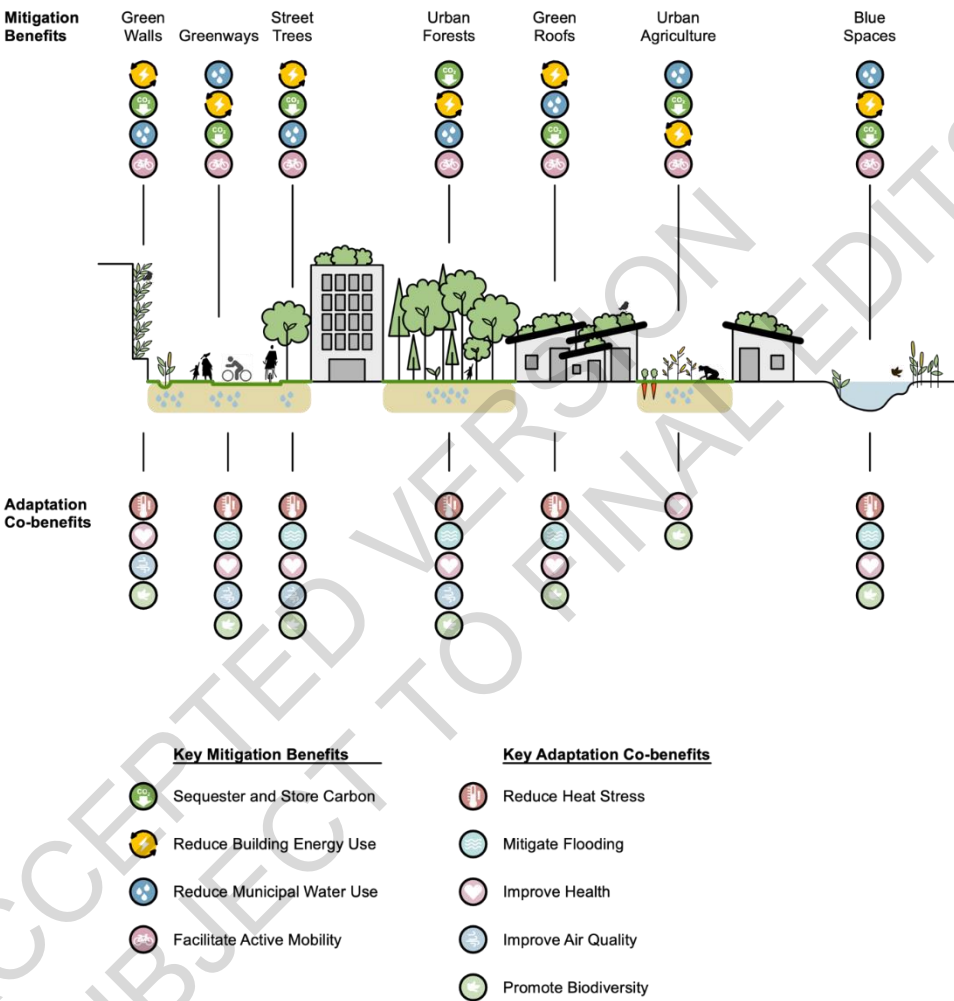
Mitigation Benefits

Green Walls

Greenways

Street Trees

Urban Forests

Green Roofs

Urban Agriculture

Blue Spaces

Adaptation Co-benefits

Key Mitigation Benefits

Sequester and Store Carbon

Reduce Building Energy Use

Reduce Municipal Water Use

Facilitate Active Mobility

Key Adaptation Co-benefits

Reduce Heat Stress

Mitigate Flooding

Improve Health

Improve Air Quality

Promote Biodiversity

ACCEPTED VERSION SUBJECT TO FINAL EDITS